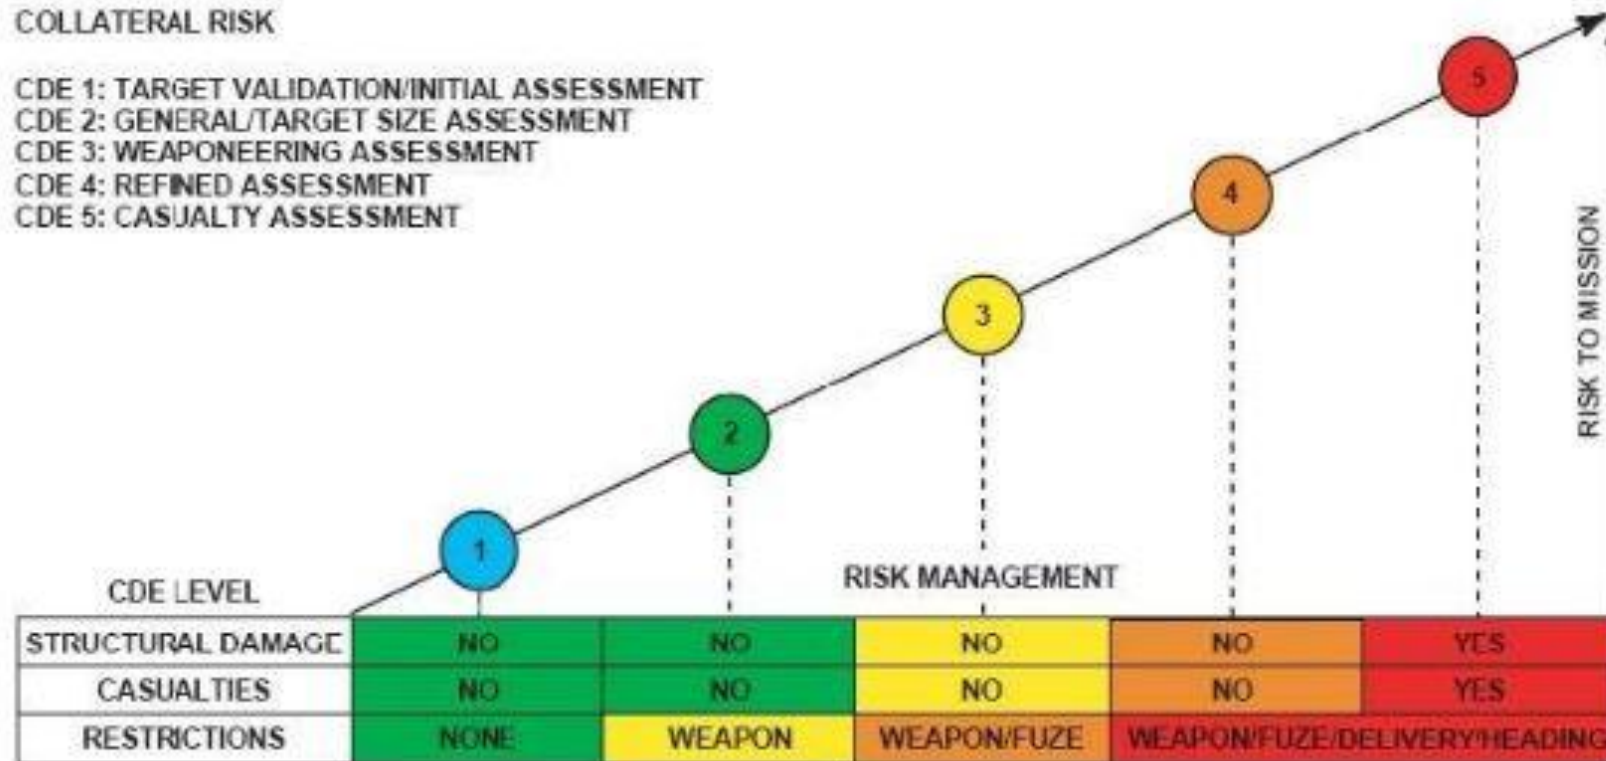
COLLATERAL RISK

CDE 1: TARGET VALIDATION/INITIAL ASSESSMENT
CDE 2: GENERAL/TARGET SIZE ASSESSMENT
CDE 3: WEAPONEERING ASSESSMENT
CDE 4: REFINED ASSESSMENT
CDE 5: CASUALTY ASSESSMENT

5
4
3
2
1

RISK TO MISSION

CDE LEVEL

RISK MANAGEMENT

| | | | | | |
|---|---|---|---|---|---|
| STRUCTURAL DAMAGE | NO | NO | NO | NO | YES |
| CASUALTIES | NO | NO | NO | NO | YES |
| RESTRICTIONS | NONE | WEAPON | WEAPON/FUZE | WEAPON/FUZE/DELIVERY/HEADING | |